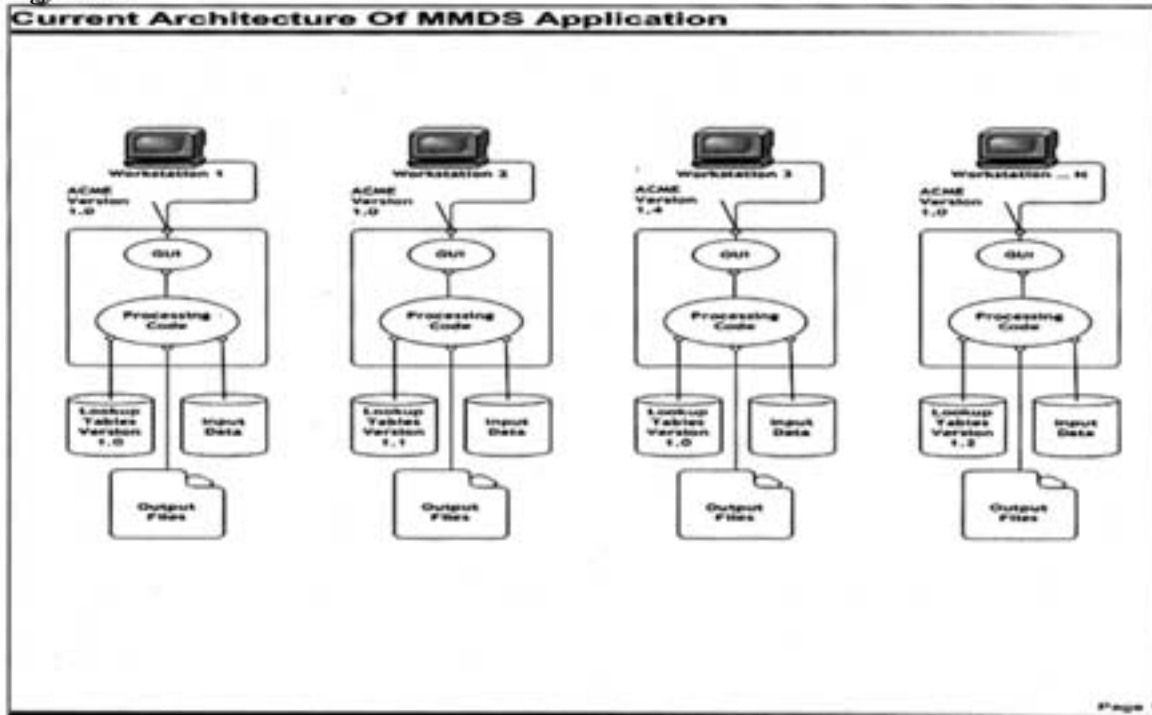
Current Architecture Of MMDS Application

Workstation 1
ACME Version 1.0
GUI
Processing Code
Lookup Tables Version 1.0
Input Data
Output Files

Workstation 2
ACME Version 1.0
GUI
Processing Code
Lookup Tables Version 1.1
Input Data
Output Files

Workstation 3
ACME Version 1.4
GUI
Processing Code
Lookup Tables Version 1.0
Input Data
Output Files

Workstation ... N
ACME Version 1.0
GUI
Processing Code
Lookup Tables Version 1.2
Input Data
Output Files

Page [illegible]